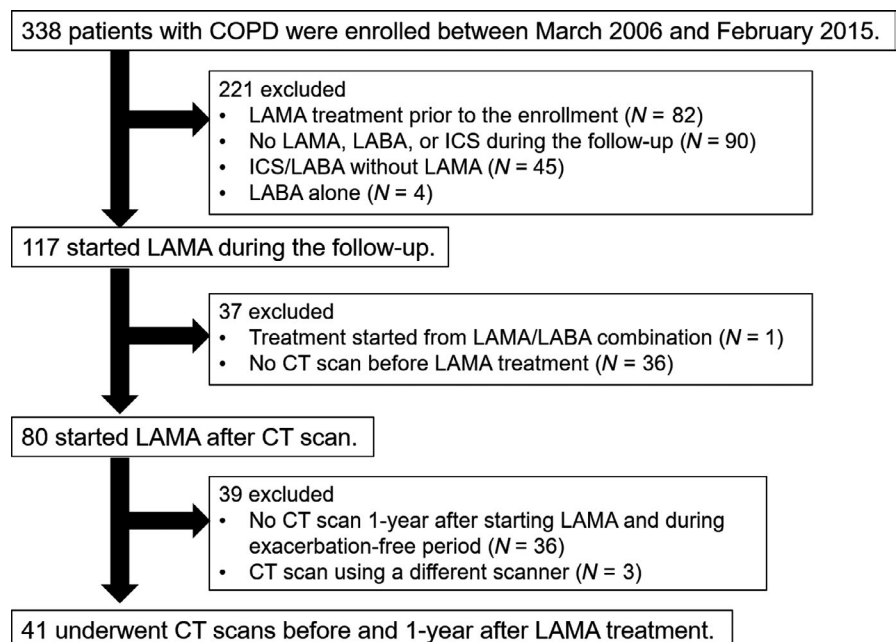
338 patients with COPD were enrolled between March 2006 and February 2015.

221 excluded
• LAMA treatment prior to the enrollment ($N$ = 82)
• No LAMA, LABA, or ICS during the follow-up ($N$ = 90)
• ICS/LABA without LAMA ($N$ = 45)
• LABA alone ($N$ = 4)

117 started LAMA during the follow-up.

37 excluded
• Treatment started from LAMA/LABA combination ($N$ = 1)
• No CT scan before LAMA treatment ($N$ = 36)

80 started LAMA after CT scan.

39 excluded
• No CT scan 1-year after starting LAMA and during exacerbation-free period ($N$ = 36)
• CT scan using a different scanner ($N$ = 3)

41 underwent CT scans before and 1-year after LAMA treatment.